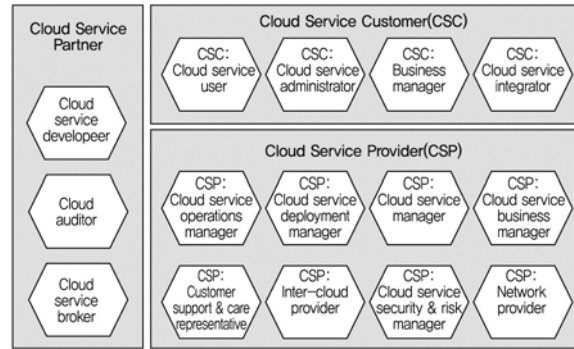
Cloud Service Partner

Cloud service developeer

Cloud auditor

Cloud service broker

Cloud Service Customer(CSC)

CSC: Cloud service user

CSC: Cloud service administrator

CSC: Business manager

CSC: Cloud service integrator

Cloud Service Provider(CSP)

CSP: Cloud service operations manager

CSP: Cloud service deployment manager

CSP: Cloud service manager

CSP: Cloud service business manager

CSP: Customer support & care representative

CSP: Inter-cloud provider

CSP: Cloud service security & risk manager

CSP: Network provider